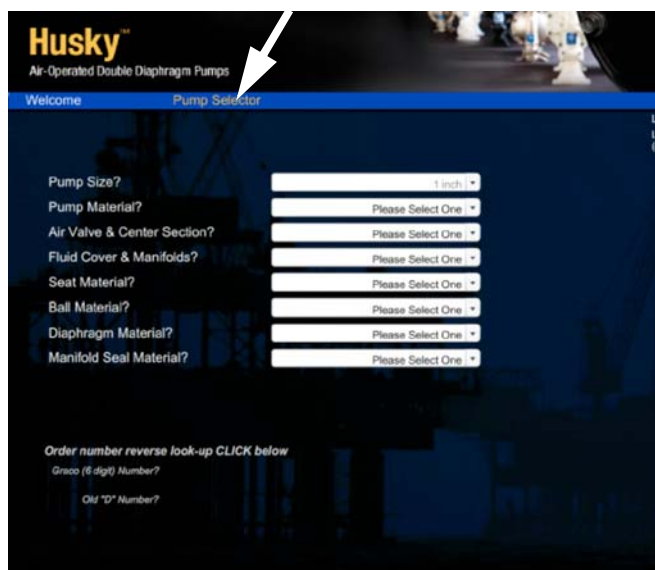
Husky™
Air-Operated Double Diaphragm Pumps

Welcome Pump Selector

Pump Size? 1 inch
Pump Material? Please Select One
Air Valve & Center Section? Please Select One
Fluid Cover & Manifolds? Please Select One
Seat Material? Please Select One
Ball Material? Please Select One
Diaphragm Material? Please Select One
Manifold Seal Material? Please Select One

Order number reverse look-up CLICK below
Graco (6 digit) Number?
Old "D" Number?